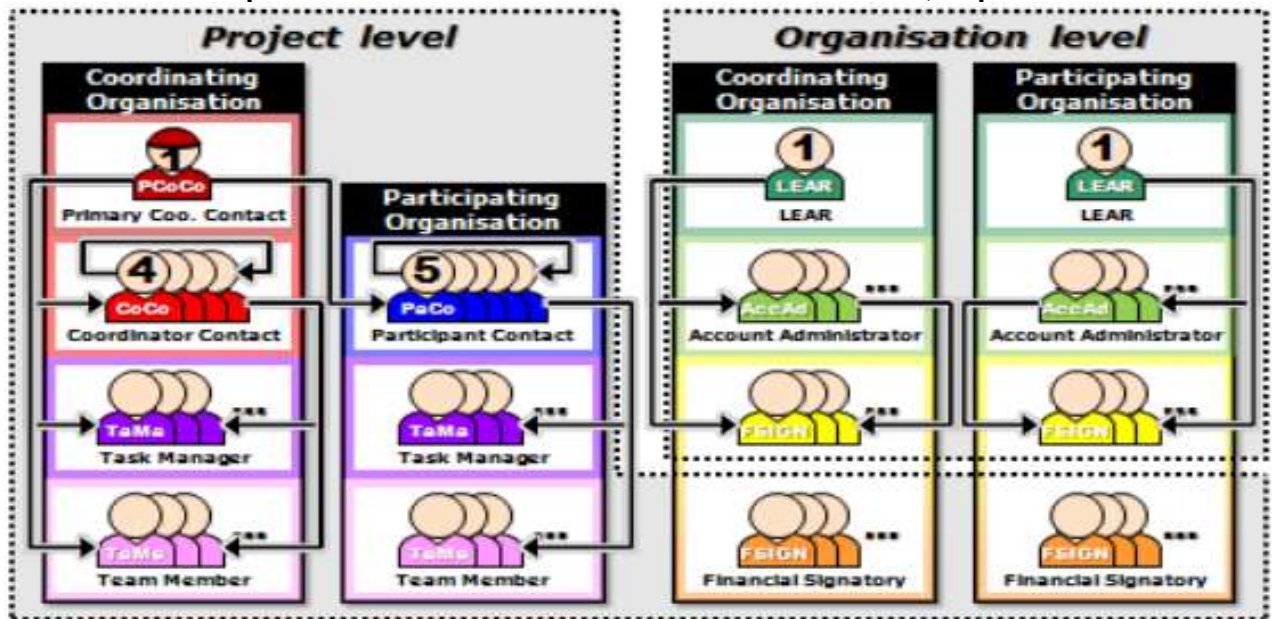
Project level

Coordinating Organisation

1
PCoCo
Primary Coo. Contact

4
CoCo
Coordinator Contact

TaMa ...
Task Manager

TeMe ...
Team Member

Participating Organisation

5
PaCo
Participant Contact

TaMa ...
Task Manager

TeMe ...
Team Member

Organisation level

Coordinating Organisation

1
LEAR
LEAR

AccAd ...
Account Administrator

FSIGN ...

FSIGN ...
Financial Signatory

Participating Organisation

1
LEAR
LEAR

AccAd ...
Account Administrator

FSIGN ...

FSIGN ...
Financial Signatory